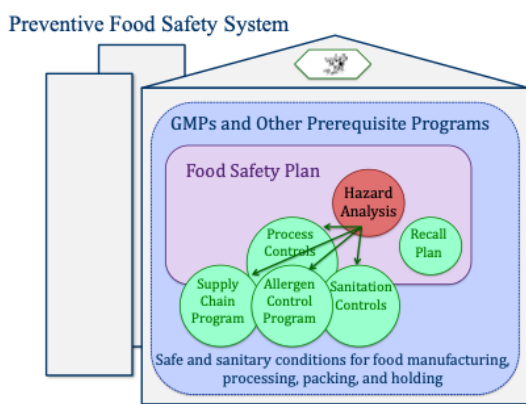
Preventive Food Safety System

GMPs and Other Prerequisite Programs

Food Safety Plan

Hazard Analysis

Process Controls

Recall Plan

Supply Chain Program

Allergen Control Program

Sanitation Controls

Safe and sanitary conditions for food manufacturing, processing, packing, and holding